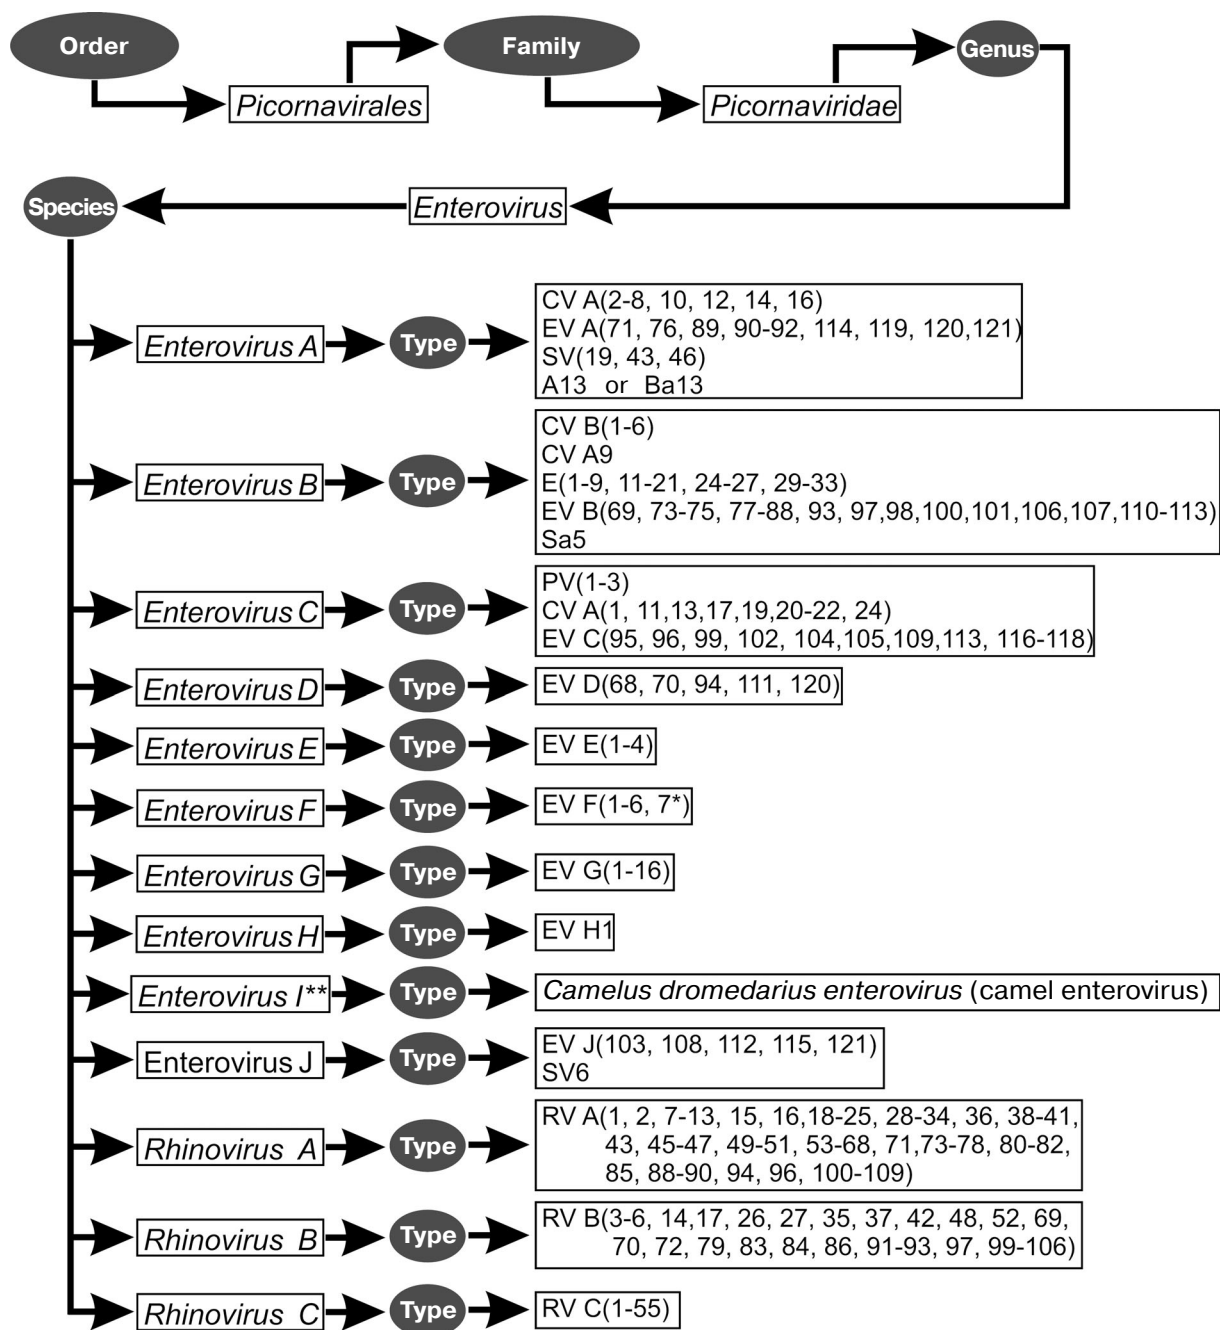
Order
Picornavirales
Family
Picornaviridae
Genus
Enterovirus
Species

Enterovirus A
Type
CV A(2-8, 10, 12, 14, 16)
EV A(71, 76, 89, 90-92, 114, 119, 120,121)
SV(19, 43, 46)
A13 or Ba13

Enterovirus B
Type
CV B(1-6)
CV A9
E(1-9, 11-21, 24-27, 29-33)
EV B(69, 73-75, 77-88, 93, 97,98,100,101,106,107,110-113)
Sa5

Enterovirus C
Type
PV(1-3)
CV A(1, 11,13,17,19,20-22, 24)
EV C(95, 96, 99, 102, 104,105,109,113, 116-118)

Enterovirus D
Type
EV D(68, 70, 94, 111, 120)

Enterovirus E
Type
EV E(1-4)

Enterovirus F
Type
EV F(1-6, 7*)

Enterovirus G
Type
EV G(1-16)

Enterovirus H
Type
EV H1

Enterovirus I**
Type
Camelus dromedarius enterovirus (camel enterovirus)

Enterovirus J
Type
EV J(103, 108, 112, 115, 121)
SV6

Rhinovirus A
Type
RV A(1, 2, 7-13, 15, 16,18-25, 28-34, 36, 38-41, 43, 45-47, 49-51, 53-68, 71,73-78, 80-82, 85, 88-90, 94, 96, 100-109)

Rhinovirus B
Type
RV B(3-6, 14,17, 26, 27, 35, 37, 42, 48, 52, 69, 70, 72, 79, 83, 84, 86, 91-93, 97, 99-106)

Rhinovirus C
Type
RV C(1-55)